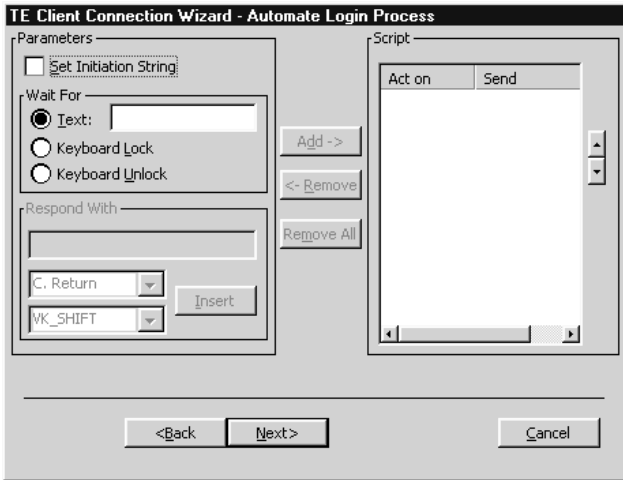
TE Client Connection Wizard - Automate Login Process

Parameters

Set Initiation String

Wait For

Text:

Keyboard Lock

Keyboard Unlock

Respond With

C. Return

VK_SHIFT

Insert

Add ->

<- Remove

Remove All

Script

| Act on | Send |
|---|---|

<Back

Next>

Cancel